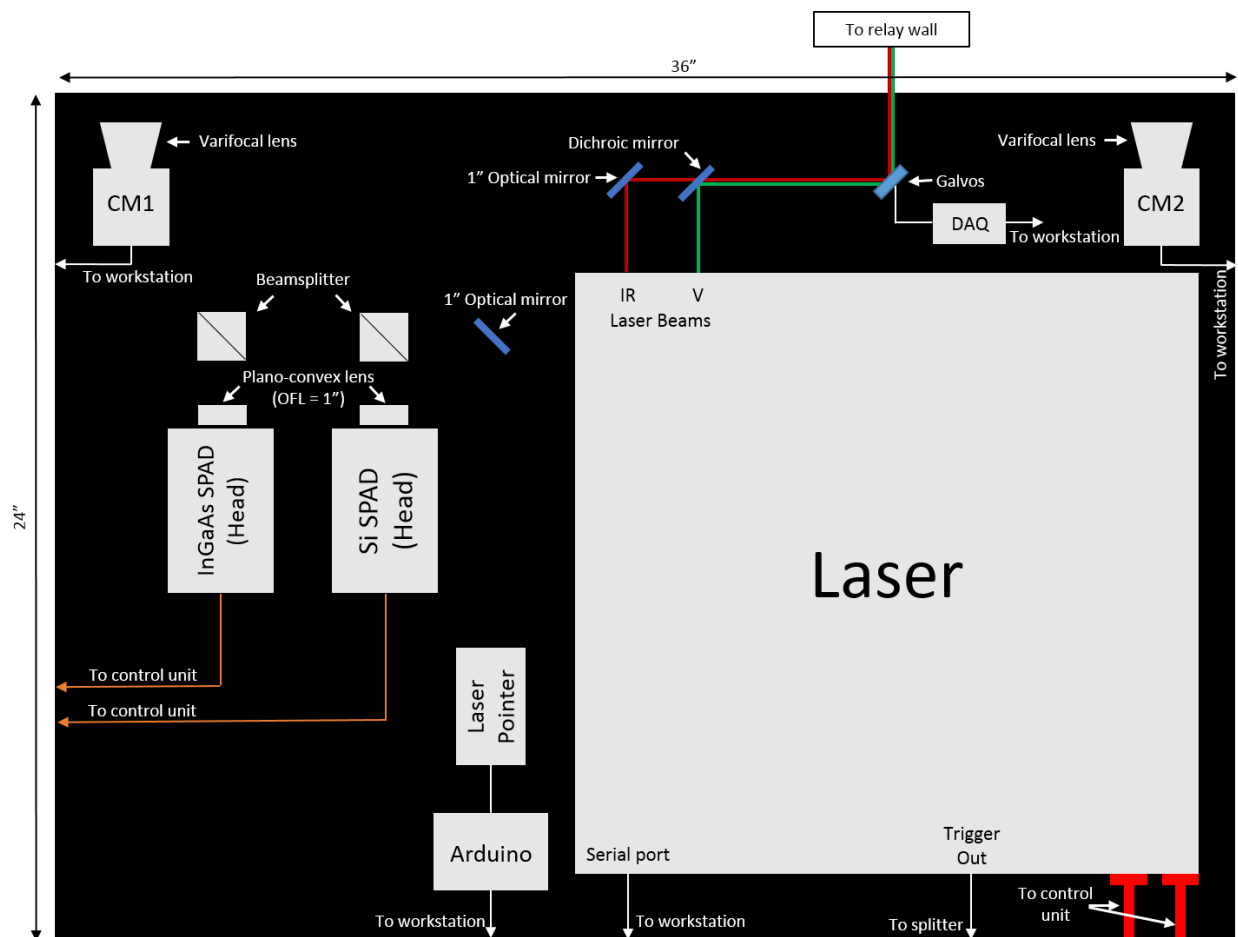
To relay wall

36”

24”

Varifocal lens

CM1

To workstation

Dichroic mirror

1” Optical mirror

Galvos

DAQ

To workstation

Varifocal lens

CM2

To workstation

Beamsplitter

1” Optical mirror

IR

V

Laser Beams

Plano-convex lens (OFL = 1”)

InGaAs SPAD (Head)

Si SPAD (Head)

Laser

To control unit

To control unit

Laser Pointer

Arduino

Serial port

Trigger Out

To control unit

To workstation

To workstation

To splitter